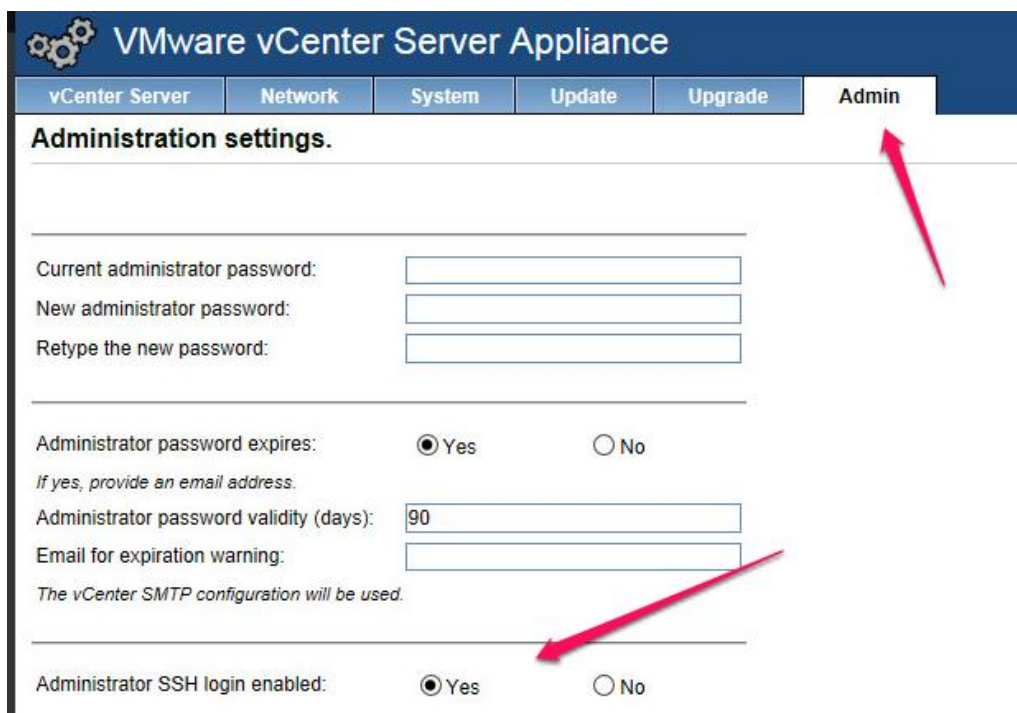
VMware vCenter Server Appliance

vCenter Server | Network | System | Update | Upgrade | Admin

Administration settings.

Current administrator password:
New administrator password:
Retype the new password:

Administrator password expires: Yes No
If yes, provide an email address.
Administrator password validity (days): 90
Email for expiration warning:
The vCenter SMTP configuration will be used.

Administrator SSH login enabled: Yes No